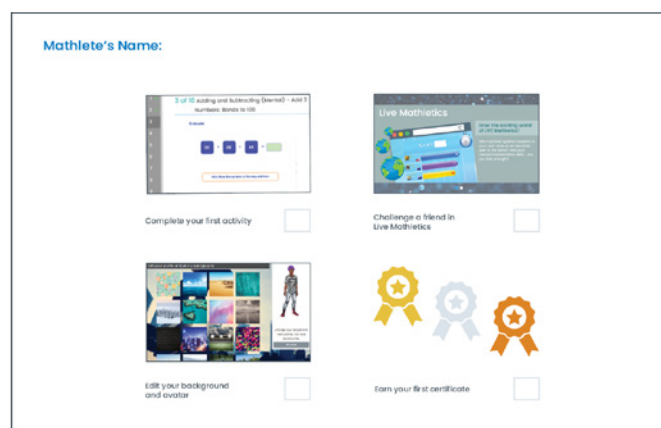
Mathlete's Name:

3 of 10 Adding and Subtracting (Mental) – Add 3 numbers: Bonds to 100

Complete your first activity

Live Mathletics

Challenge a friend in Live Mathletics

Edit your background and avatar

Earn your first certificate